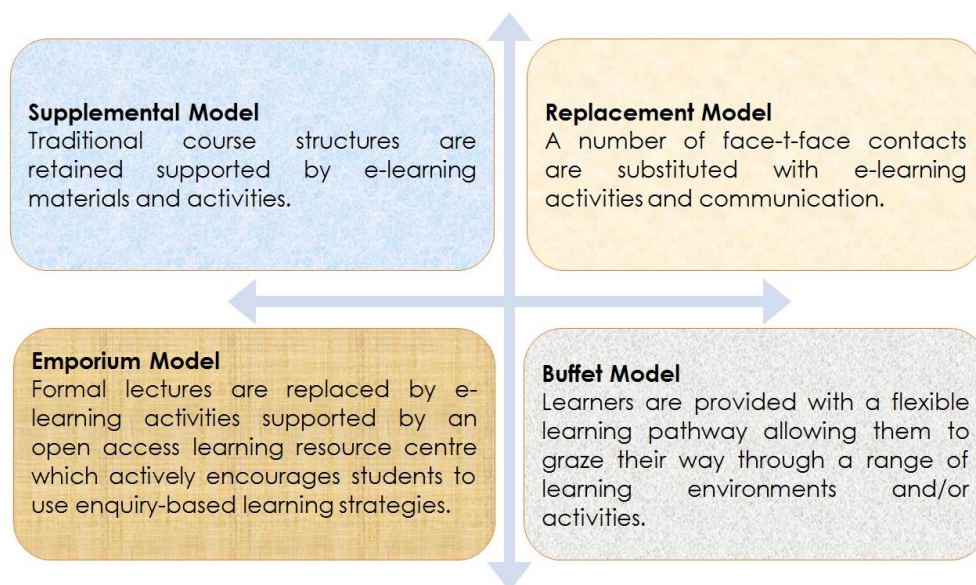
**Supplemental Model**
Traditional course structures are retained supported by e-learning materials and activities.

**Replacement Model**
A number of face-t-face contacts are substituted with e-learning activities and communication.

**Emporium Model**
Formal lectures are replaced by e-learning activities supported by an open access learning resource centre which actively encourages students to use enquiry-based learning strategies.

**Buffet Model**
Learners are provided with a flexible learning pathway allowing them to graze their way through a range of learning environments and/or activities.